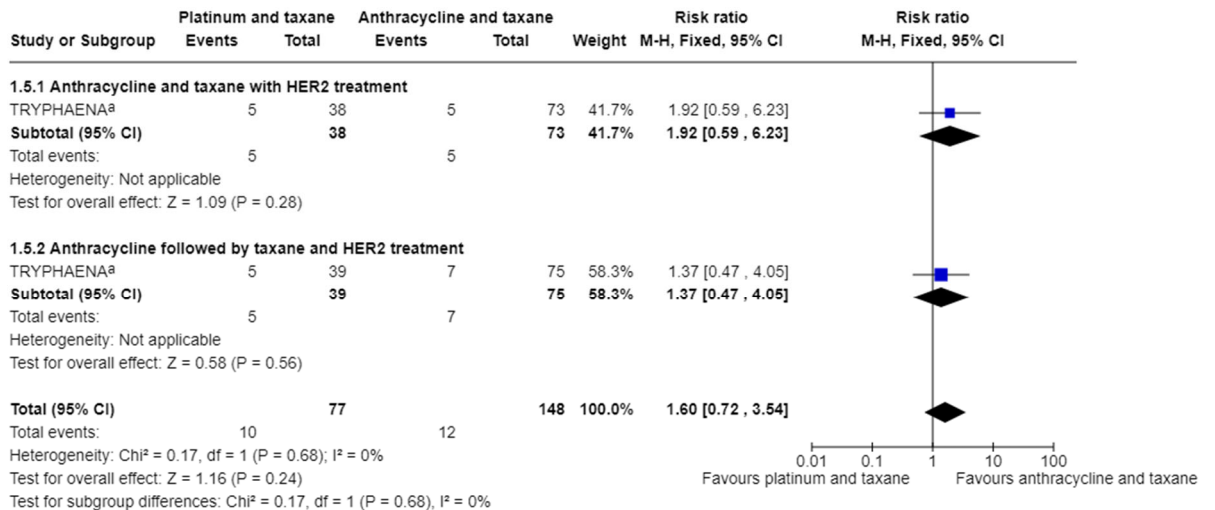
| Study or Subgroup | Platinum and taxane Events | Platinum and taxane Total | Anthracycline and taxane Events | Anthracycline and taxane Total | Weight | Risk ratio M-H, Fixed, 95% CI |
|---|---|---|---|---|---|---|
| **1.5.1 Anthracycline and taxane with HER2 treatment** | | | | | | |
| TRYPHAENA$^a$ | 5 | 38 | 5 | 73 | 41.7% | 1.92 [0.59 , 6.23] |
| **Subtotal (95% CI)** | | **38** | | **73** | **41.7%** | **1.92 [0.59 , 6.23]** |
| Total events: | 5 | | 5 | | | |
| Heterogeneity: Not applicable | | | | | | |
| Test for overall effect: Z = 1.09 (P = 0.28) | | | | | | |
| **1.5.2 Anthracycline followed by taxane and HER2 treatment** | | | | | | |
| TRYPHAENA$^a$ | 5 | 39 | 7 | 75 | 58.3% | 1.37 [0.47 , 4.05] |
| **Subtotal (95% CI)** | | **39** | | **75** | **58.3%** | **1.37 [0.47 , 4.05]** |
| Total events: | 5 | | 7 | | | |
| Heterogeneity: Not applicable | | | | | | |
| Test for overall effect: Z = 0.58 (P = 0.56) | | | | | | |
| **Total (95% CI)** | | **77** | | **148** | **100.0%** | **1.60 [0.72 , 3.54]** |
| Total events: | 10 | | 12 | | | |
| Heterogeneity: Chi² = 0.17, df = 1 (P = 0.68); I² = 0% | | | | | | |
| Test for overall effect: Z = 1.16 (P = 0.24) | | | | | | |
| Test for subgroup differences: Chi² = 0.17, df = 1 (P = 0.68), I² = 0% | | | | | | |

Risk ratio
M-H, Fixed, 95% CI

0.01 0.1 1 10 100
Favours platinum and taxane Favours anthracycline and taxane